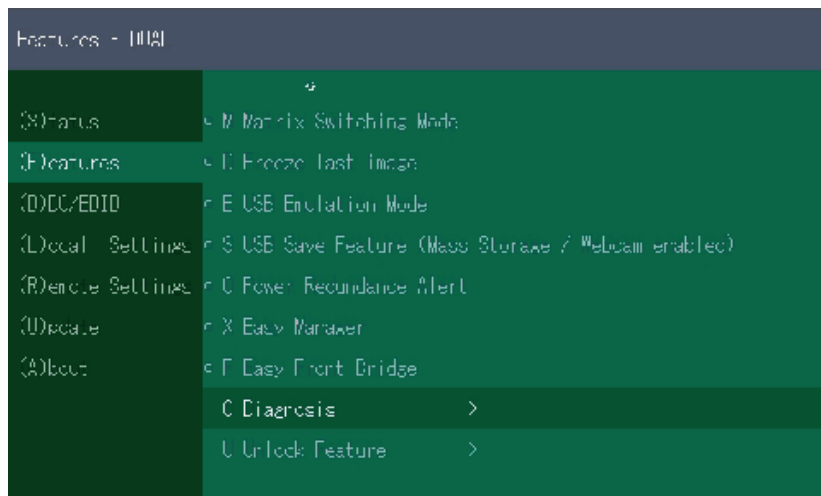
Features - DUAL

(S)tatus
(F)eatures
(D)DC/EDID
(L)ocal Settings
(R)emote Settings
(U)pdate
(A)bout

- M Matrix Switching Mode
- I Freeze last image
- E USB Emulation Mode
- S USB Save Feature (Mass Storage / Webcam enabled)
- C Power Redundance Alert
- X Easy Manager
- F Easy Front Bridge
C Diagnosis >
U Unlock Feature >